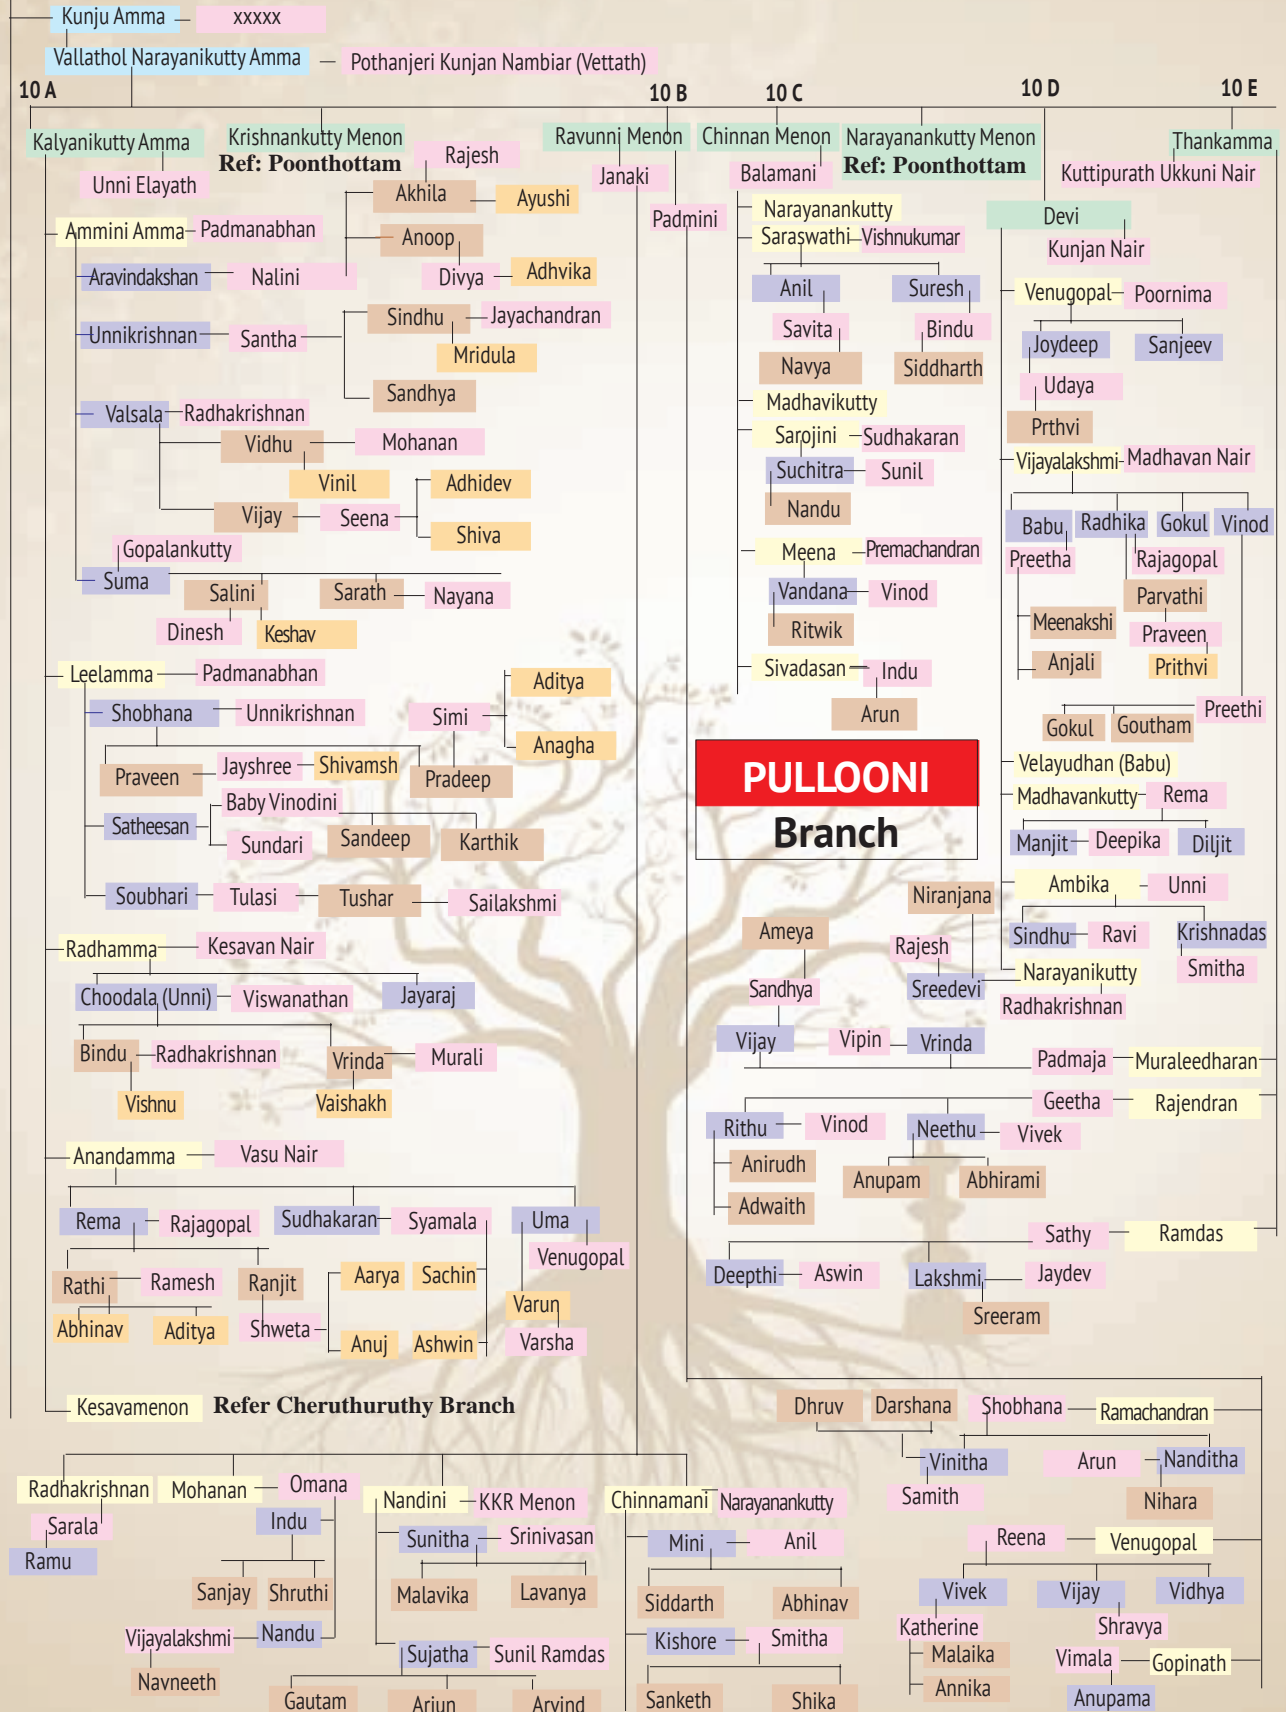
Kunju Amma — xxxxx
Vallathol Narayanikutty Amma — Pothanjeri Kunjan Nambiar (Vettath)

10 A
10 B
10 C
10 D
10 E

Kalyanikutty Amma
Unni Elayath
Krishnankutty Menon
Ref: Poonthottam
Rajesh
Akhila — Ayushi
Anoop
Divya — Adhvika
Ammini Amma — Padmanabhan
Aravindakshan — Nalini
Unnikrishnan — Santha
Sindhu — Jayachandran
Mridula
Sandhya
Valsala — Radhakrishnan
Vidhu — Mohanan
Vinil
Adhidev
Vijay — Seena
Shiva
Gopalankutty
Suma
Salini
Sarath — Nayana
Dinesh
Keshav
Leelamma — Padmanabhan
Shobhana — Unnikrishnan
Simi
Aditya
Anagha
Praveen — Jayshree — Shivamsh
Pradeep
Baby Vinodini
Satheesan
Sundari
Sandeep
Karthik
Soubhari — Tulasi — Tushar — Sailakshmi
Radhamma — Kesavan Nair
Choodala (Unni) — Viswanathan
Jayaraj
Bindu — Radhakrishnan
Vrinda — Murali
Vishnu
Vaishakh
Anandamma — Vasu Nair
Rema — Rajagopal
Sudhakaran — Syamala
Uma
Venugopal
Rathi — Ramesh
Ranjit
Aarya
Sachin
Varun
Abhinav
Aditya
Shweta
Anuj
Ashwin
Varsha
Kesavamenon Refer Cheruthuruthy Branch

Ravunni Menon
Janaki
Padmini
Chinnan Menon
Balamani
Narayanankutty Menon
Ref: Poonthottam
Narayanankutty
Saraswathi — Vishnukumar
Anil
Suresh
Savita
Bindu
Navya
Siddharth
Madhavikutty
Sarojini — Sudhakaran
Suchitra — Sunil
Nandu
Meena — Premachandran
Vandana — Vinod
Ritwik
Sivadasan — Indu
Arun

PULLOONI
Branch

Thankamma
Kuttipurath Ukkuni Nair
Devi
Kunjan Nair
Venugopal — Poornima
Joydeep
Sanjeev
Udaya
Prthvi
Vijayalakshmi — Madhavan Nair
Babu
Radhika
Gokul
Vinod
Preetha
Rajagopal
Meenakshi
Parvathi
Praveen
Anjali
Prithvi
Preethi
Gokul
Goutham
Velayudhan (Babu)
Madhavankutty — Rema
Manjit — Deepika
Diljit
Ambika — Unni
Sindhu — Ravi
Krishnadas
Smitha
Narayanikutty
Radhakrishnan
Niranjana
Ameya
Rajesh
Sandhya
Sreedevi
Vijay
Vipin — Vrinda
Padmaja — Muraleedharan
Geetha — Rajendran
Rithu — Vinod
Neethu — Vivek
Anirudh
Anupam
Abhirami
Adwaith
Sathy — Ramdas
Deepthi — Aswin
Lakshmi — Jaydev
Sreeram
Dhruv
Darshana
Shobhana — Ramachandran
Vinitha
Samith
Arun
Nanditha
Nihara
Reena — Venugopal
Vivek
Vijay
Vidhya
Katherine
Shravya
Malaika
Vimala — Gopinath
Annika
Anupama

Radhakrishnan
Sarala
Ramu
Mohanan — Omana
Indu
Sanjay
Shruthi
Vijayalakshmi — Nandu
Navneeth
Nandini — KKR Menon
Sunitha — Srinivasan
Malavika
Lavanya
Sujatha — Sunil Ramdas
Gautam
Arjun
Arvind
Chinnamani — Narayanankutty
Mini — Anil
Siddarth
Abhinav
Kishore — Smitha
Sanketh
Shika